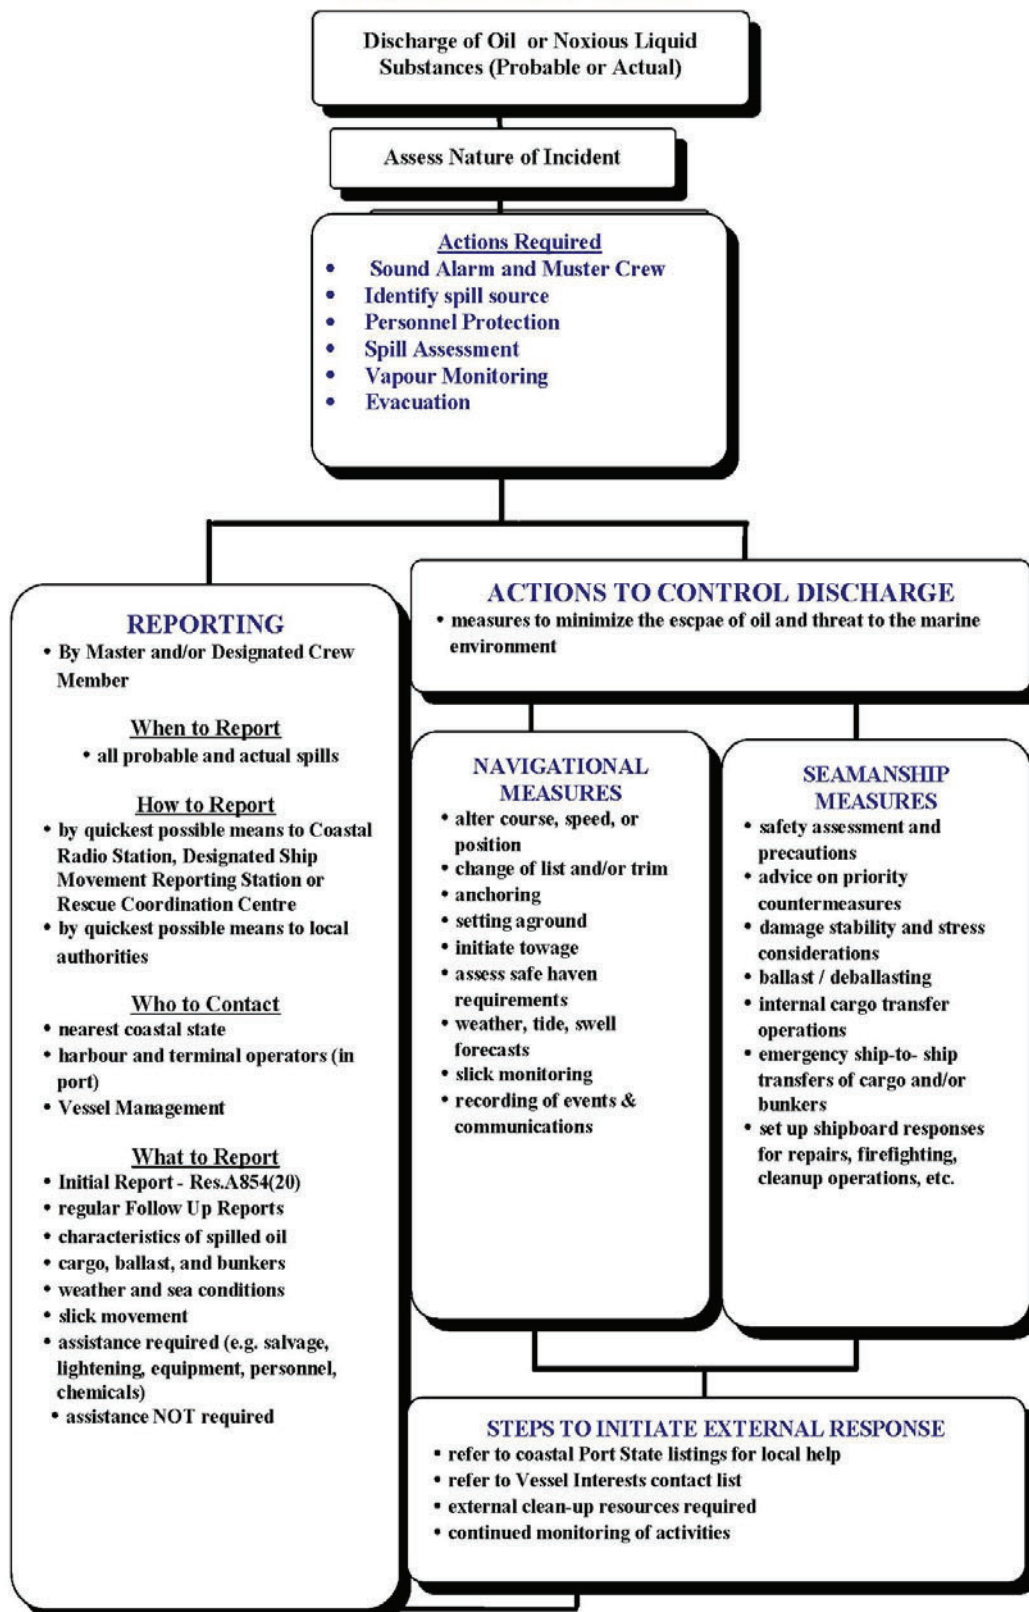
Discharge of Oil or Noxious Liquid Substances (Probable or Actual)

Assess Nature of Incident

Actions Required
• Sound Alarm and Muster Crew
• Identify spill source
• Personnel Protection
• Spill Assessment
• Vapour Monitoring
• Evacuation

REPORTING
• By Master and/or Designated Crew Member

When to Report
• all probable and actual spills

How to Report
• by quickest possible means to Coastal Radio Station, Designated Ship Movement Reporting Station or Rescue Coordination Centre
• by quickest possible means to local authorities

Who to Contact
• nearest coastal state
• harbour and terminal operators (in port)
• Vessel Management

What to Report
• Initial Report - Res.A854(20)
• regular Follow Up Reports
• characteristics of spilled oil
• cargo, ballast, and bunkers
• weather and sea conditions
• slick movement
• assistance required (e.g. salvage, lightening, equipment, personnel, chemicals)
• assistance NOT required

ACTIONS TO CONTROL DISCHARGE
• measures to minimize the escpae of oil and threat to the marine environment

NAVIGATIONAL MEASURES
• alter course, speed, or position
• change of list and/or trim
• anchoring
• setting aground
• initiate towage
• assess safe haven requirements
• weather, tide, swell forecasts
• slick monitoring
• recording of events & communications

SEAMANSHIP MEASURES
• safety assessment and precautions
• advice on priority countermeasures
• damage stability and stress considerations
• ballast / deballasting
• internal cargo transfer operations
• emergency ship-to- ship transfers of cargo and/or bunkers
• set up shipboard responses for repairs, firefighting, cleanup operations, etc.

STEPS TO INITIATE EXTERNAL RESPONSE
• refer to coastal Port State listings for local help
• refer to Vessel Interests contact list
• external clean-up resources required
• continued monitoring of activities